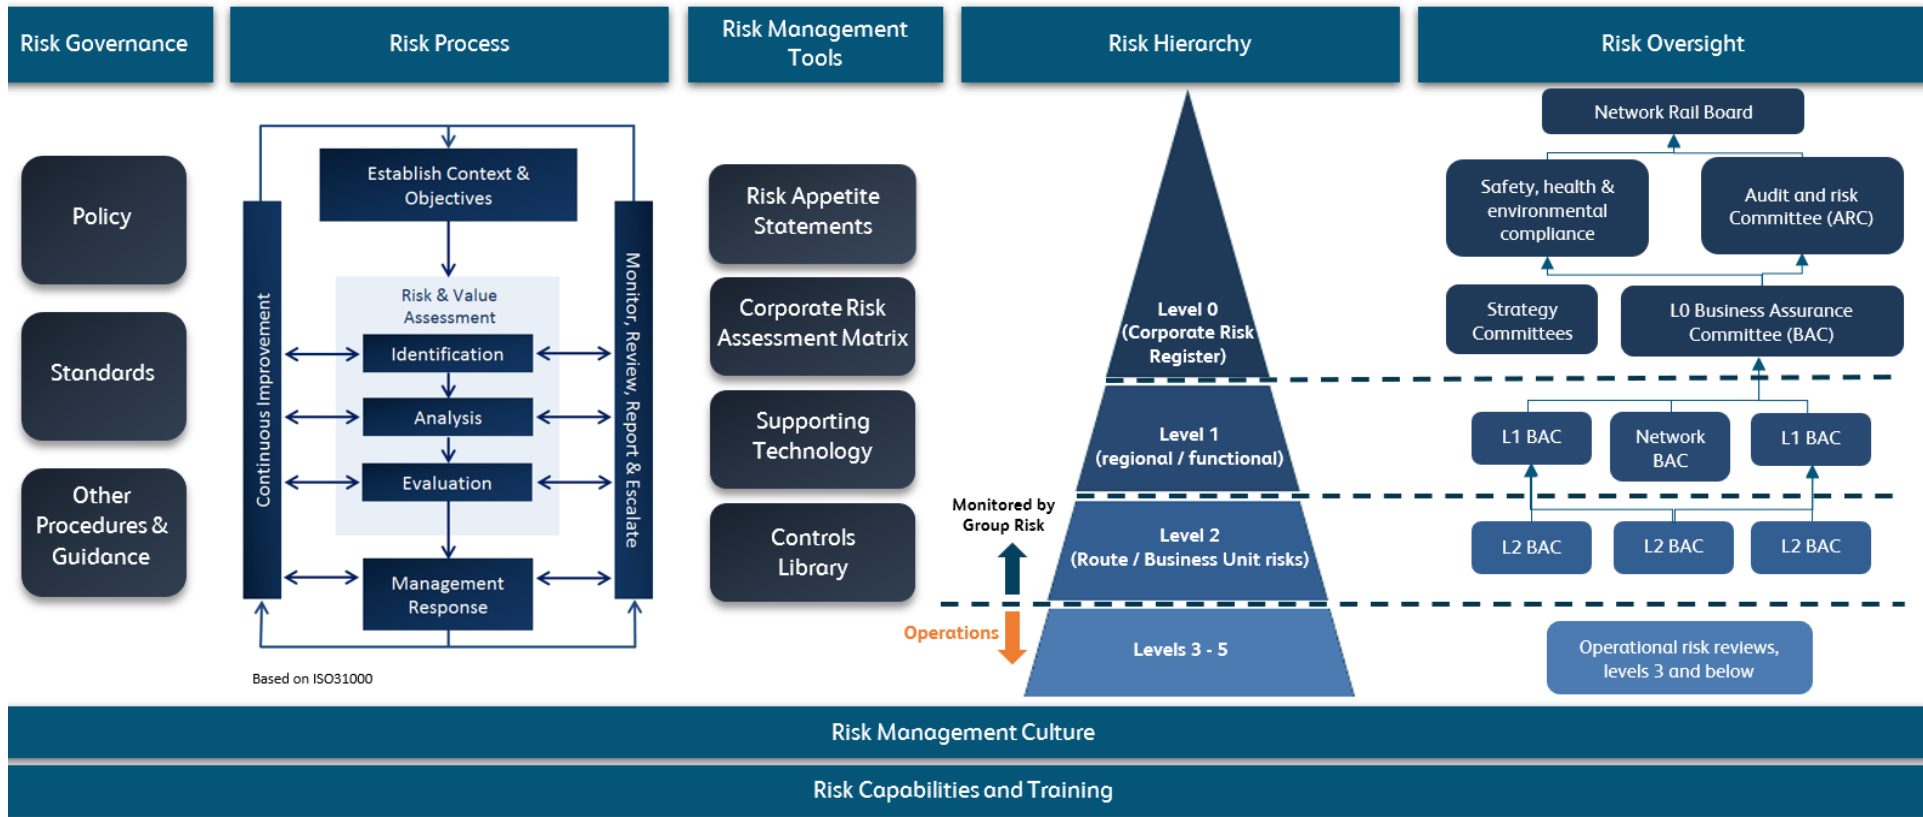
Risk Governance

Risk Process

Risk Management Tools

Risk Hierarchy

Risk Oversight

Policy

Standards

Other Procedures & Guidance

Establish Context & Objectives

Continuous Improvement

Monitor, Review, Report & Escalate

Risk & Value Assessment

Identification

Analysis

Evaluation

Management Response

Based on ISO31000

Risk Appetite Statements

Corporate Risk Assessment Matrix

Supporting Technology

Controls Library

Level 0 (Corporate Risk Register)

Level 1 (regional / functional)

Monitored by Group Risk

Level 2 (Route / Business Unit risks)

Operations

Levels 3 - 5

Network Rail Board

Safety, health & environmental compliance

Audit and risk Committee (ARC)

Strategy Committees

L0 Business Assurance Committee (BAC)

L1 BAC

Network BAC

L1 BAC

L2 BAC

L2 BAC

L2 BAC

Operational risk reviews, levels 3 and below

Risk Management Culture

Risk Capabilities and Training